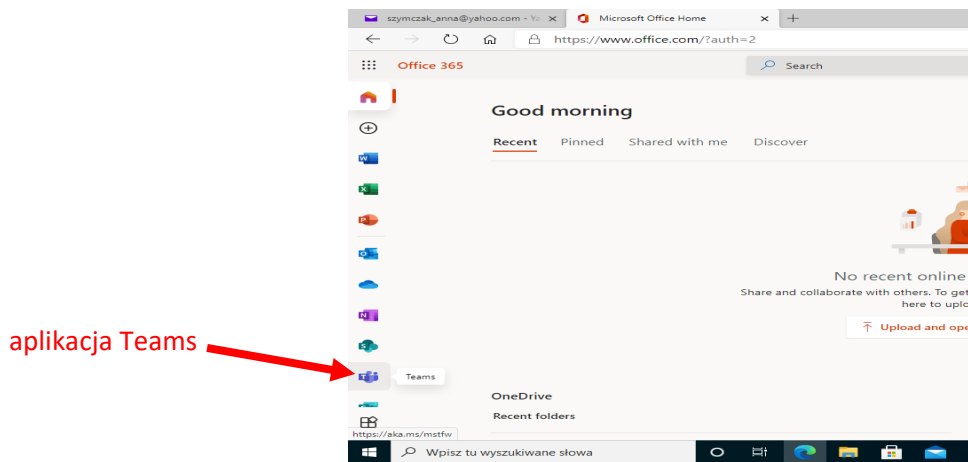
szymczak_anna@yahoo.com - Ya ×

Microsoft Office Home ×

+

https://www.office.com/?auth=2

Office 365

Search

Good morning

Recent Pinned Shared with me Discover

No recent online

Share and collaborate with others. To get here to uplo

Upload and ope

aplikacja Teams

Teams

OneDrive

Recent folders

https://aka.ms/mstfw

Wpisz tu wyszukiwane słowa